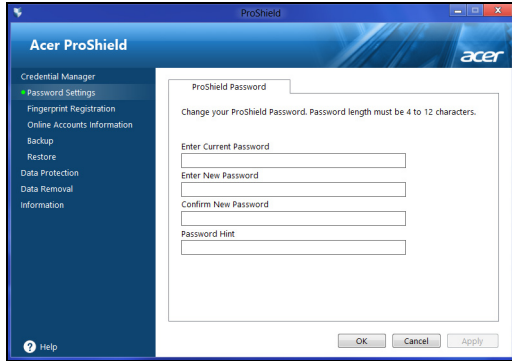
ProShield

Acer ProShield

acer

Credential Manager
Password Settings
Fingerprint Registration
Online Accounts Information
Backup
Restore
Data Protection
Data Removal
Information

ProShield Password

Change your ProShield Password. Password length must be 4 to 12 characters.

Enter Current Password

Enter New Password

Confirm New Password

Password Hint

Help

OK Cancel Apply